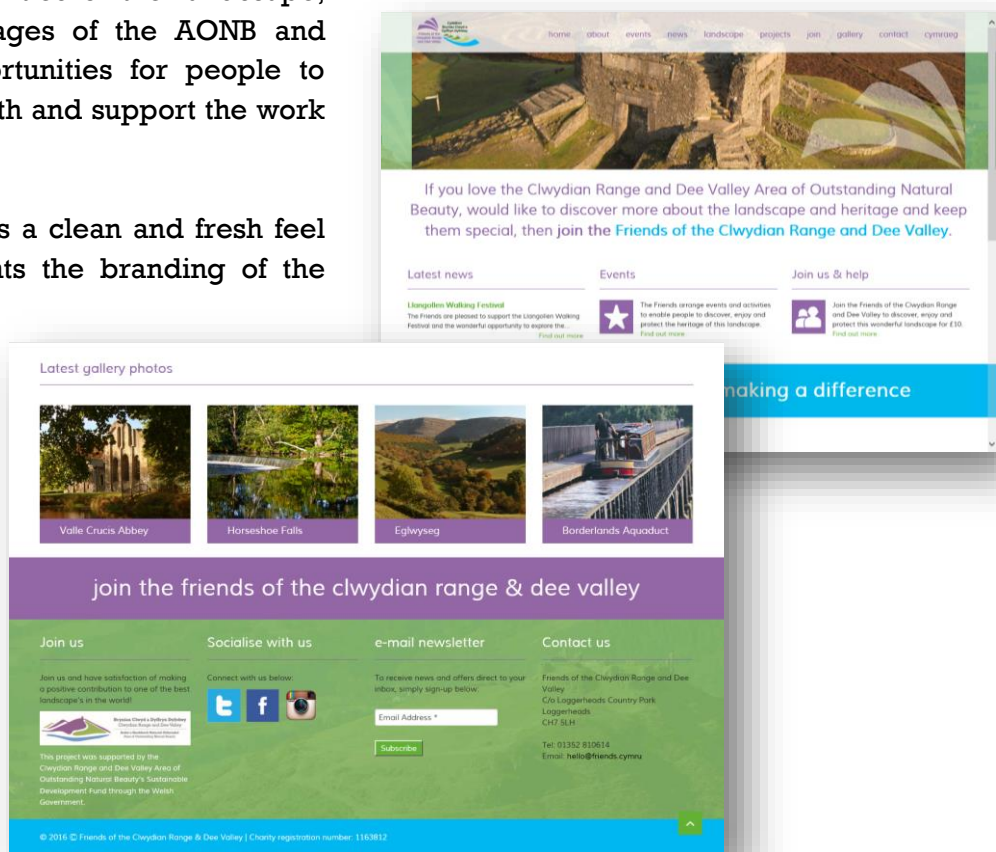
ages of the AONB and ortunities for people to th and support the work

s a clean and fresh feel ts the branding of the

home about events news landscape projects join gallery contact cymraeg

If you love the Clwydian Range and Dee Valley Area of Outstanding Natural Beauty, would like to discover more about the landscape and heritage and keep them special, then join the Friends of the Clwydian Range and Dee Valley.

Latest news

Llangollen Walking Festival
The Friends are pleased to support the Llangollen Walking Festival and the wonderful opportunity to explore the...
Find out more

Events

The Friends arrange events and activities to enable people to discover, enjoy and protect the heritage of this landscape.
Find out more

Join us & help

Join the Friends of the Clwydian Range and Dee Valley to discover, enjoy and protect this wonderful landscape for £10.
Find out more

naking a difference

Latest gallery photos

Valle Crucis Abbey

Horseshoe Falls

Eglwyseg

Borderlands Aquaduct

join the friends of the clwydian range & dee valley

Join us

Join us and have satisfaction of making a positive contribution to one of the best landscape's in the world!

Bryniau Clwyd a Dyffryn Dyfrdwy Clwydian Range and Dee Valley

This project was supported by the Clwydian Range and Dee Valley Area of Outstanding Natural Beauty's Sustainable Development Fund through the Welsh Government.

Socialise with us

Connect with us below:

e-mail newsletter

To receive news and offers direct to your inbox, simply sign-up below.

Email Address *

Subscribe

Contact us

Friends of the Clwydian Range and Dee Valley
C/o Loggerheads Country Park
Loggerheads
CH7 5LH

Tel: 01352 810614
Email: hello@friends.cymru

© 2016 © Friends of the Clwydian Range & Dee Valley | Charity registration number: 1163812